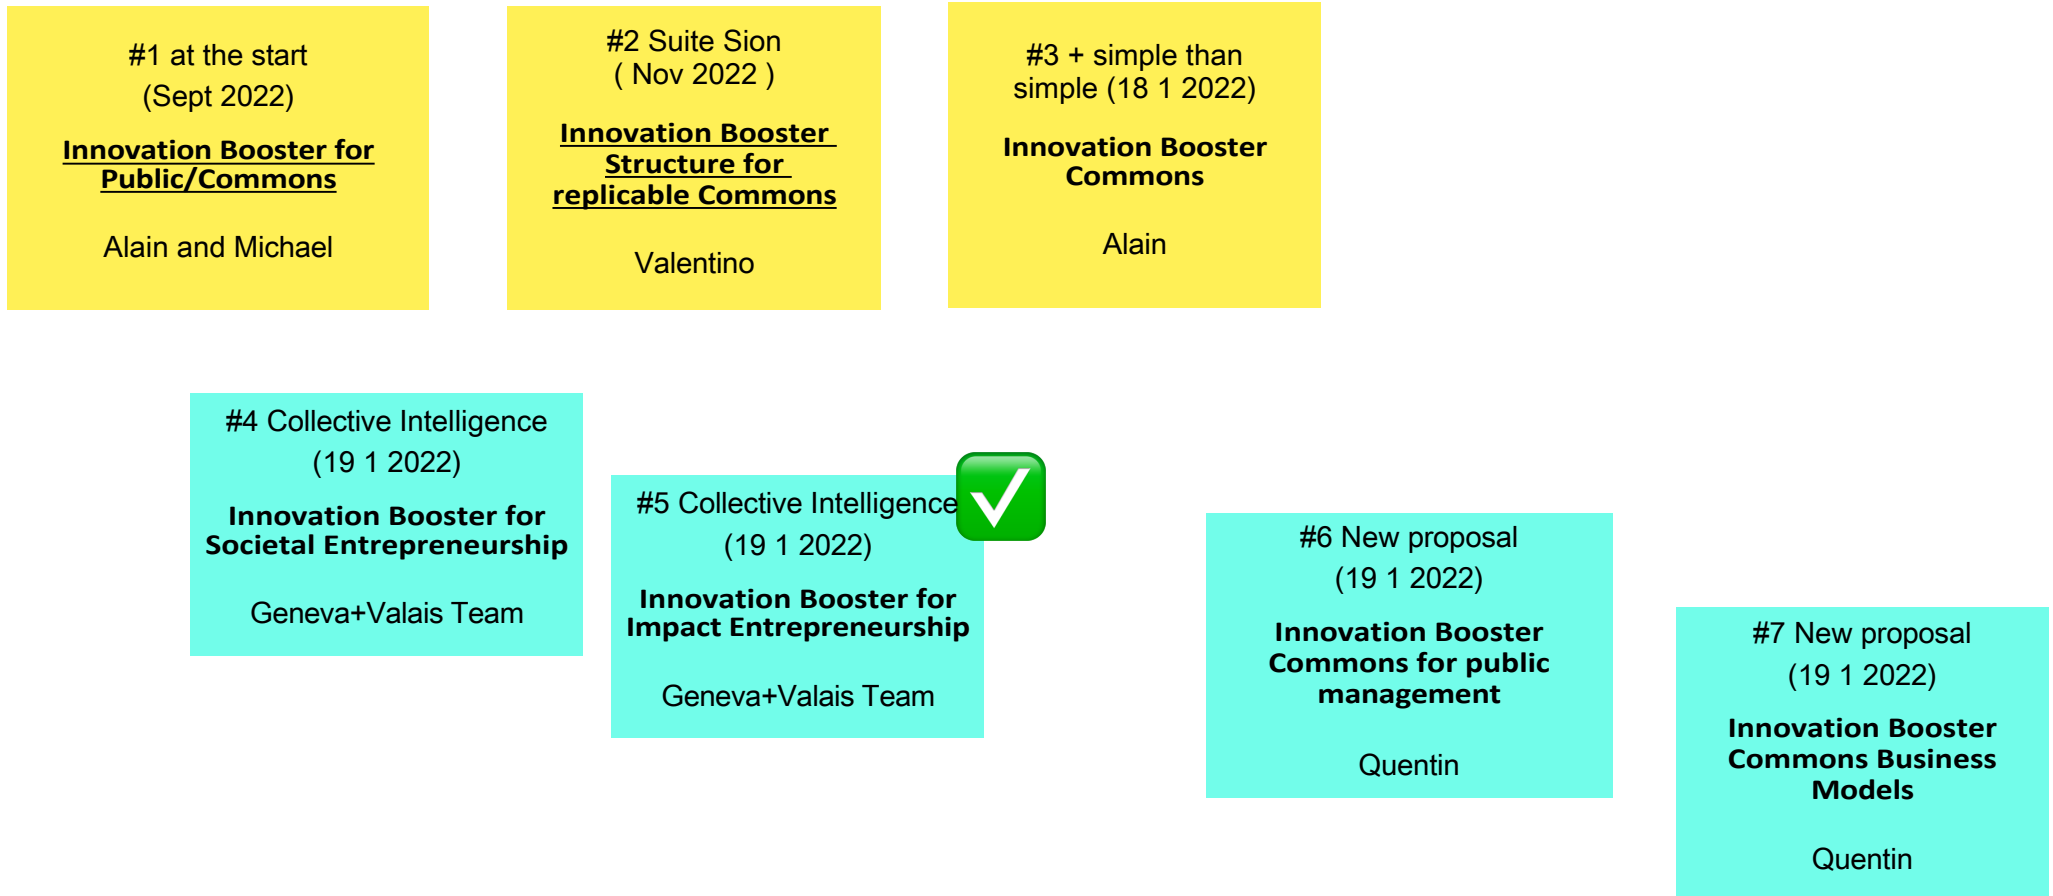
#1 at the start
(Sept 2022)

Innovation Booster for Public/Commons

Alain and Michael

#2 Suite Sion
( Nov 2022 )

Innovation Booster Structure for replicable Commons

Valentino

#3 + simple than simple (18 1 2022)

Innovation Booster Commons

Alain

#4 Collective Intelligence
(19 1 2022)

Innovation Booster for Societal Entrepreneurship

Geneva+Valais Team

#5 Collective Intelligence
(19 1 2022)

Innovation Booster for Impact Entrepreneurship

Geneva+Valais Team

#6 New proposal
(19 1 2022)

Innovation Booster Commons for public management

Quentin

#7 New proposal
(19 1 2022)

Innovation Booster Commons Business Models

Quentin